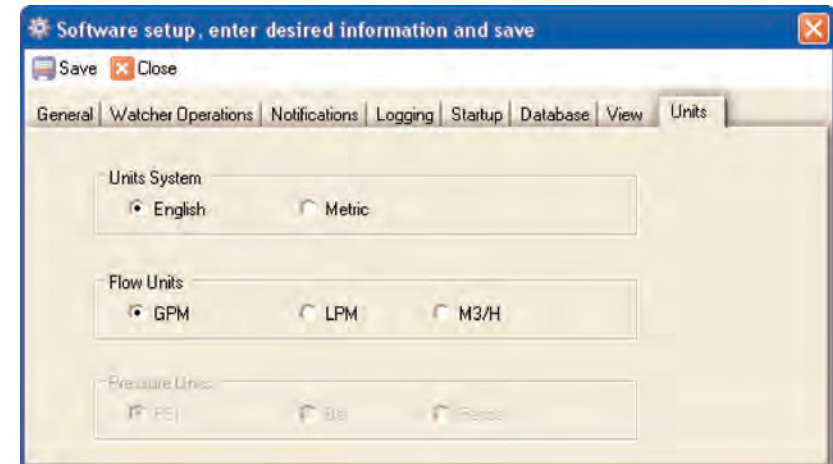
Software setup, enter desired information and save

Save Close

General | Watcher Operations | Notifications | Logging | Startup | Database | View | Units

Units System
English
Metric

Flow Units
GPM
LPM
M3/H

Pressure Units
PSI
Bar
Pascal